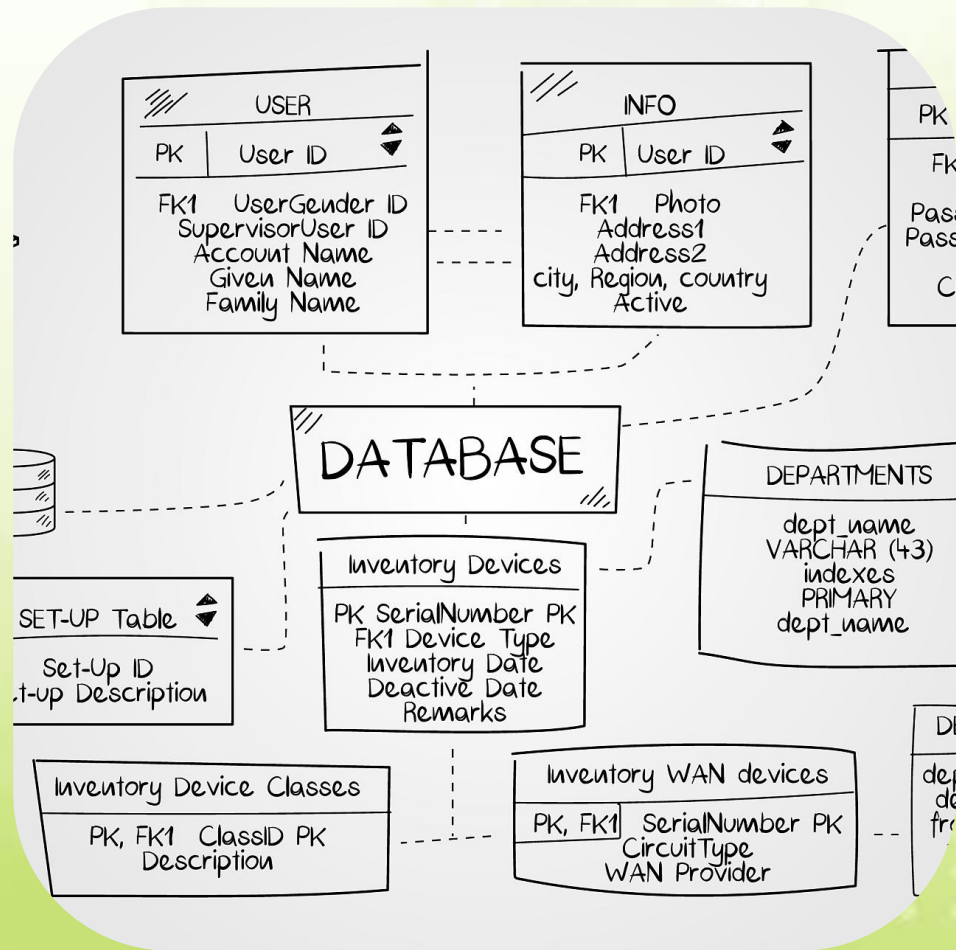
USER

PK | User ID

FK1 UserGender ID
SupervisorUser ID
Account Name
Given Name
Family Name

INFO

PK | User ID

FK1 Photo
Address1
Address2
city, Region, country
Active

PK

FK

Pas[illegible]
Pass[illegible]

C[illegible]

DATABASE

DEPARTMENTS

dept_name
VARCHAR (43)
indexes
PRIMARY
dept_name

SET-UP Table

Set-Up ID
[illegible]t-up Description

Inventory Devices

PK SerialNumber PK
FK1 Device Type
Inventory Date
Deactive Date
Remarks

D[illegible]

dep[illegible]
de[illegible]
fr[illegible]

Inventory Device Classes

PK, FK1 ClassID PK
Description

Inventory WAN devices

PK, FK1 | SerialNumber PK
CircuitType
WAN Provider